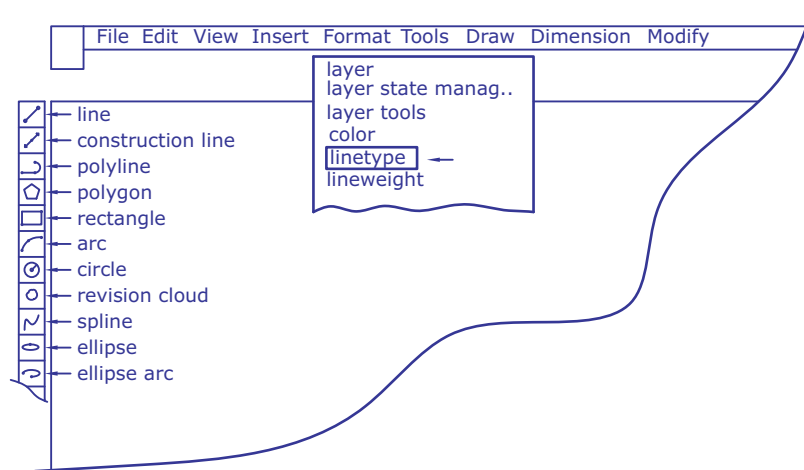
File Edit View Insert Format Tools Draw Dimension Modify

layer
layer state manag..
layer tools
color
linetype
lineweight

line
construction line
polyline
polygon
rectangle
arc
circle
revision cloud
spline
ellipse
ellipse arc